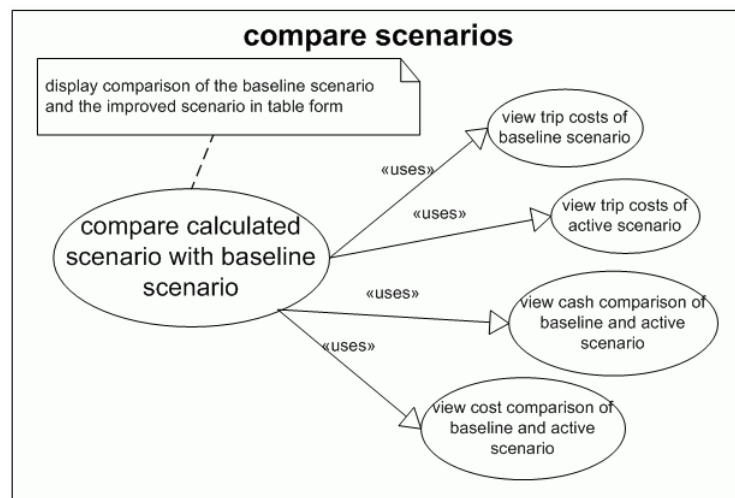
compare scenarios

display comparison of the baseline scenario and the improved scenario in table form

compare calculated scenario with baseline scenario

«uses»

view trip costs of baseline scenario

«uses»

view trip costs of active scenario

«uses»

view cash comparison of baseline and active scenario

«uses»

view cost comparison of baseline and active scenario